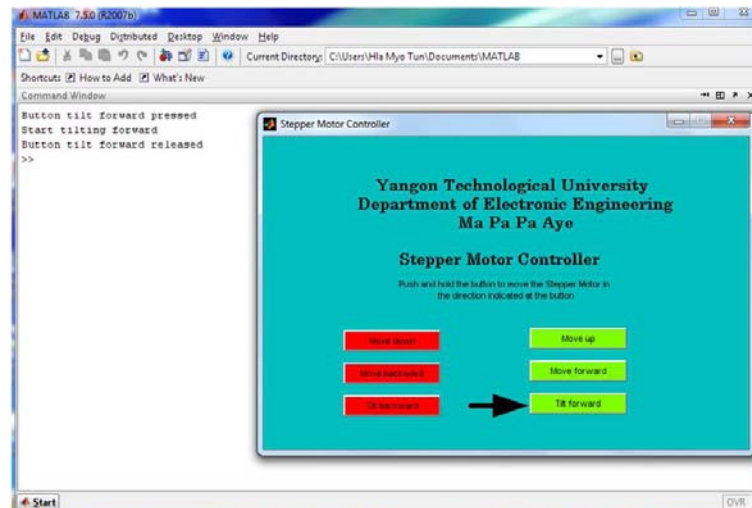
MATLAB 7.5.0 (R2007b)

File Edit Debug Distributed Desktop Window Help

Current Directory: C:\Users\Hla Myo Tun\Documents\MATLAB

Shortcuts How to Add What's New

Command Window

Button tilt forward pressed
Start tilting forward
Button tilt forward released
>>

Stepper Motor Controller

Yangon Technological University
Department of Electronic Engineering
Ma Pa Pa Aye

Stepper Motor Controller

Push and hold the button to move the Stepper Motor in the direction indicated at the button

Move down

Move up

Move backward

Move forward

Tilt backward

Tilt forward

Start

OVR